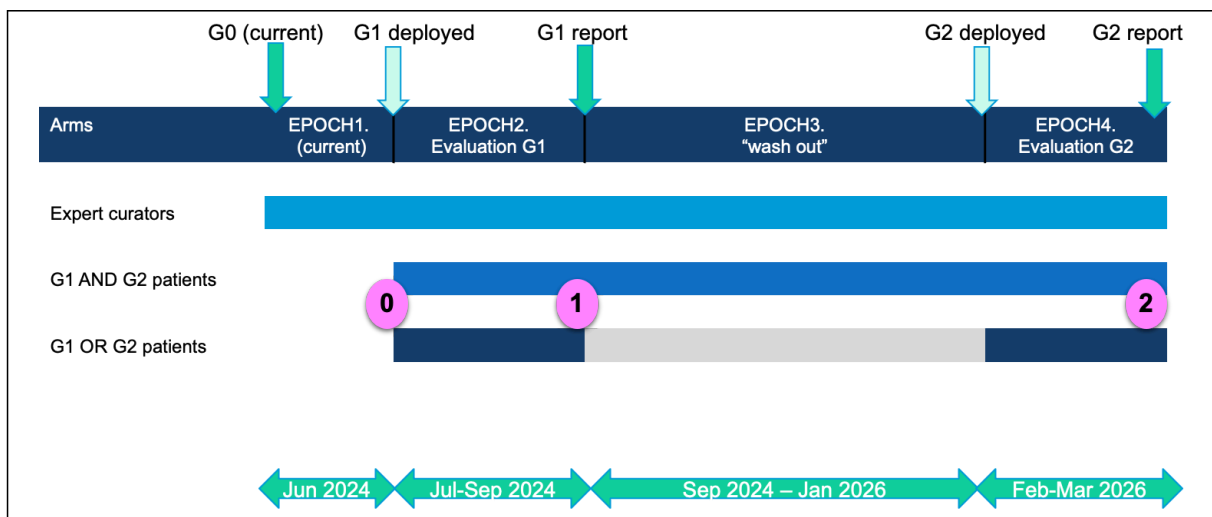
G0 (current) G1 deployed G1 report G2 deployed G2 report

Arms EPOCH1. (current) EPOCH2. Evaluation G1 EPOCH3. “wash out” EPOCH4. Evaluation G2

Expert curators

G1 AND G2 patients

0 1 2

G1 OR G2 patients

Jun 2024 Jul-Sep 2024 Sep 2024 – Jan 2026 Feb-Mar 2026